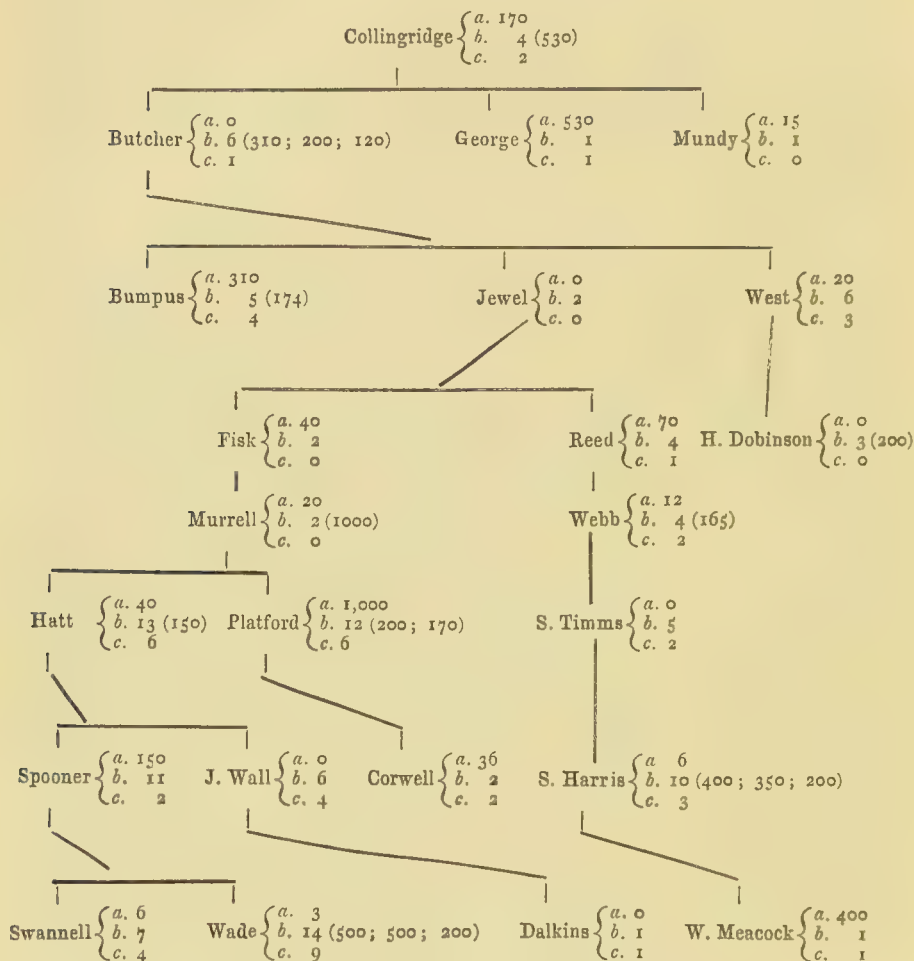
Collingridge $\begin{cases} a.\ 170 \\ b.\ 4\ (530) \\ c.\ 2 \end{cases}$

Butcher $\begin{cases} a.\ 0 \\ b.\ 6\ (310;\ 200;\ 120) \\ c.\ 1 \end{cases}$ George $\begin{cases} a.\ 530 \\ b.\ 1 \\ c.\ 1 \end{cases}$ Mundy $\begin{cases} a.\ 15 \\ b.\ 1 \\ c.\ 0 \end{cases}$

Bumpus $\begin{cases} a.\ 310 \\ b.\ 5\ (174) \\ c.\ 4 \end{cases}$ Jewel $\begin{cases} a.\ 0 \\ b.\ 2 \\ c.\ 0 \end{cases}$ West $\begin{cases} a.\ 20 \\ b.\ 6 \\ c.\ 3 \end{cases}$

Fisk $\begin{cases} a.\ 40 \\ b.\ 2 \\ c.\ 0 \end{cases}$ Reed $\begin{cases} a.\ 70 \\ b.\ 4 \\ c.\ 1 \end{cases}$ H. Dobinson $\begin{cases} a.\ 0 \\ b.\ 3\ (200) \\ c.\ 0 \end{cases}$

Murrell $\begin{cases} a.\ 20 \\ b.\ 2\ (1000) \\ c.\ 0 \end{cases}$ Webb $\begin{cases} a.\ 12 \\ b.\ 4\ (165) \\ c.\ 2 \end{cases}$

Hatt $\begin{cases} a.\ 40 \\ b.\ 13\ (150) \\ c.\ 6 \end{cases}$ Platford $\begin{cases} a.\ 1,000 \\ b.\ 12\ (200;\ 170) \\ c.\ 6 \end{cases}$ S. Timms $\begin{cases} a.\ 0 \\ b.\ 5 \\ c.\ 2 \end{cases}$

Spooner $\begin{cases} a.\ 150 \\ b.\ 11 \\ c.\ 2 \end{cases}$ J. Wall $\begin{cases} a.\ 0 \\ b.\ 6 \\ c.\ 4 \end{cases}$ Corwell $\begin{cases} a.\ 36 \\ b.\ 2 \\ c.\ 2 \end{cases}$ S. Harris $\begin{cases} a\ 6 \\ b.\ 10\ (400;\ 350;\ 200) \\ c.\ 3 \end{cases}$

Swannell $\begin{cases} a.\ 6 \\ b.\ 7 \\ c.\ 4 \end{cases}$ Wade $\begin{cases} a.\ 3 \\ b.\ 14\ (500;\ 500;\ 200) \\ c.\ 9 \end{cases}$ Dalkins $\begin{cases} a.\ 0 \\ b.\ 1 \\ c.\ 1 \end{cases}$ W. Meacock $\begin{cases} a.\ 400 \\ b.\ 1 \\ c.\ 1 \end{cases}$